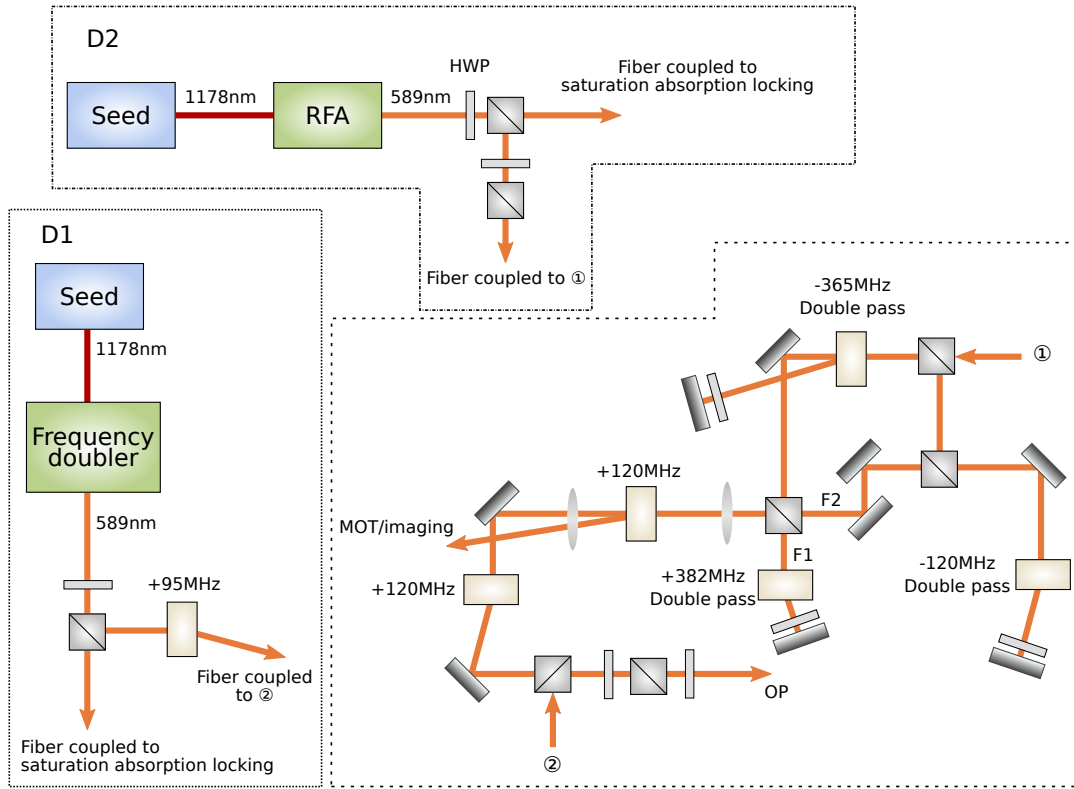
D2

Seed

1178nm

RFA

589nm

HWP

Fiber coupled to saturation absorption locking

Fiber coupled to ①

D1

Seed

1178nm

Frequency doubler

589nm

+95MHz

Fiber coupled to ②

Fiber coupled to saturation absorption locking

-365MHz Double pass

①

+120MHz

F2

MOT/imaging

F1

+382MHz Double pass

+120MHz

-120MHz Double pass

OP

②